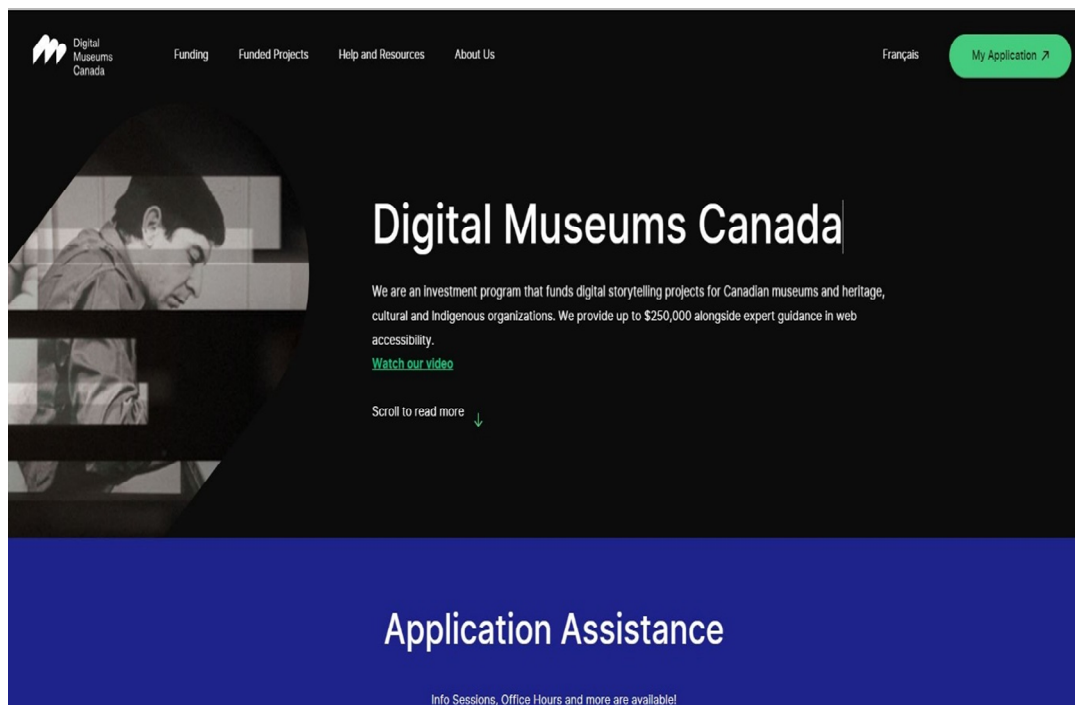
Digital Museums Canada

Funding Funded Projects Help and Resources About Us

Français My Application ↗

Digital Museums Canada

We are an investment program that funds digital storytelling projects for Canadian museums and heritage, cultural and Indigenous organizations. We provide up to $250,000 alongside expert guidance in web accessibility.

Watch our video

Scroll to read more ↓

Application Assistance

Info Sessions, Office Hours and more are available!